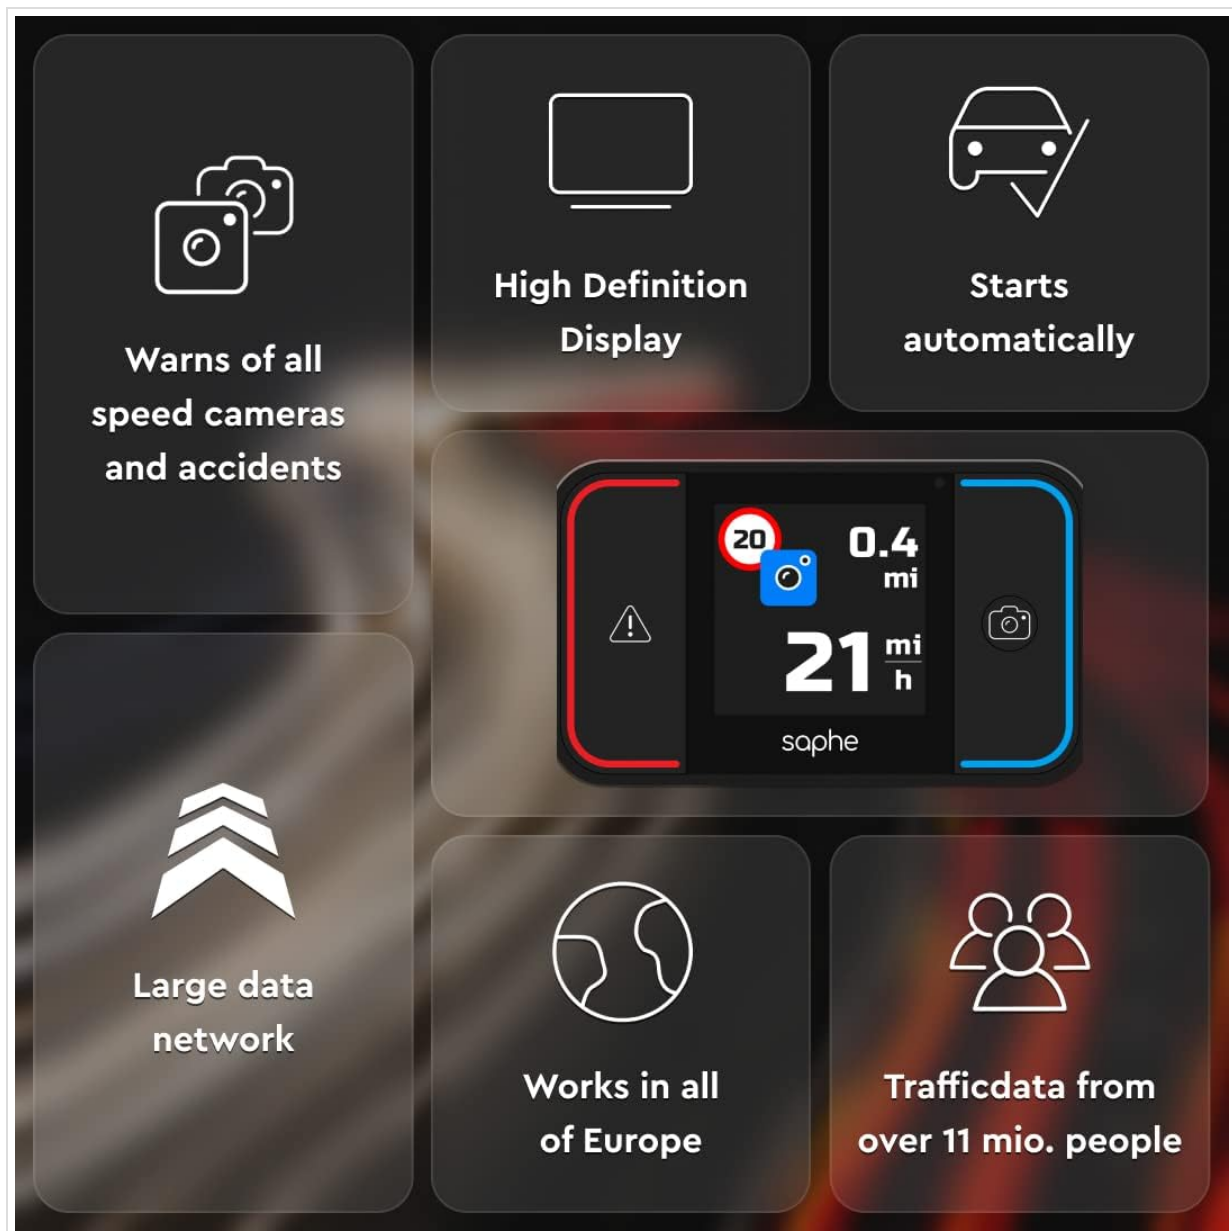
Warns of all speed cameras and accidents

High Definition Display

Starts automatically

20

0.4
mi

21 $\frac{mi}{h}$

saphe

Large data network

Works in all of Europe

Trafficdata from over 11 mio. people